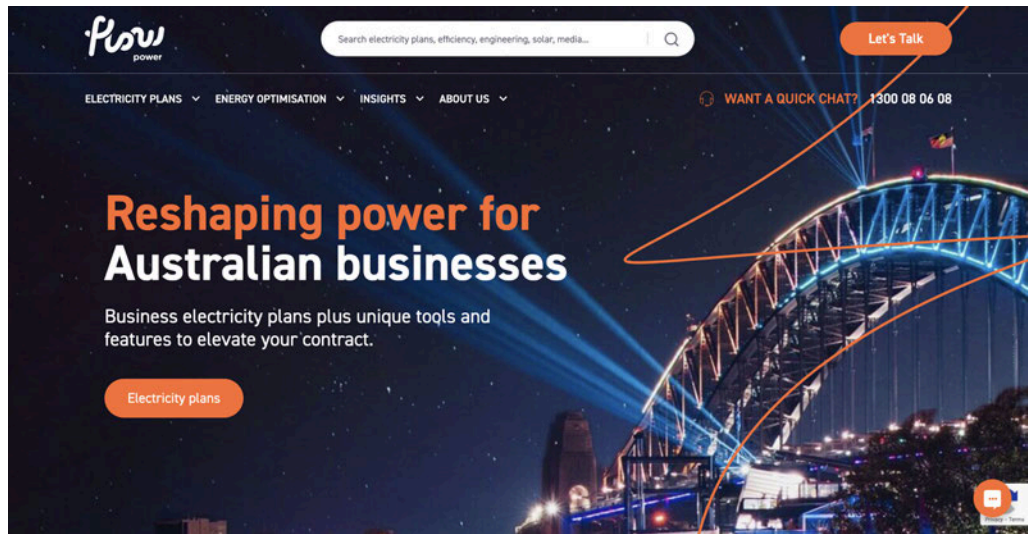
flow power

Search electricity plans, efficiency, engineering, solar, media...

Let's Talk

ELECTRICITY PLANS ENERGY OPTIMISATION INSIGHTS ABOUT US

WANT A QUICK CHAT? 1300 08 06 08

Reshaping power for Australian businesses

Business electricity plans plus unique tools and features to elevate your contract.

Electricity plans